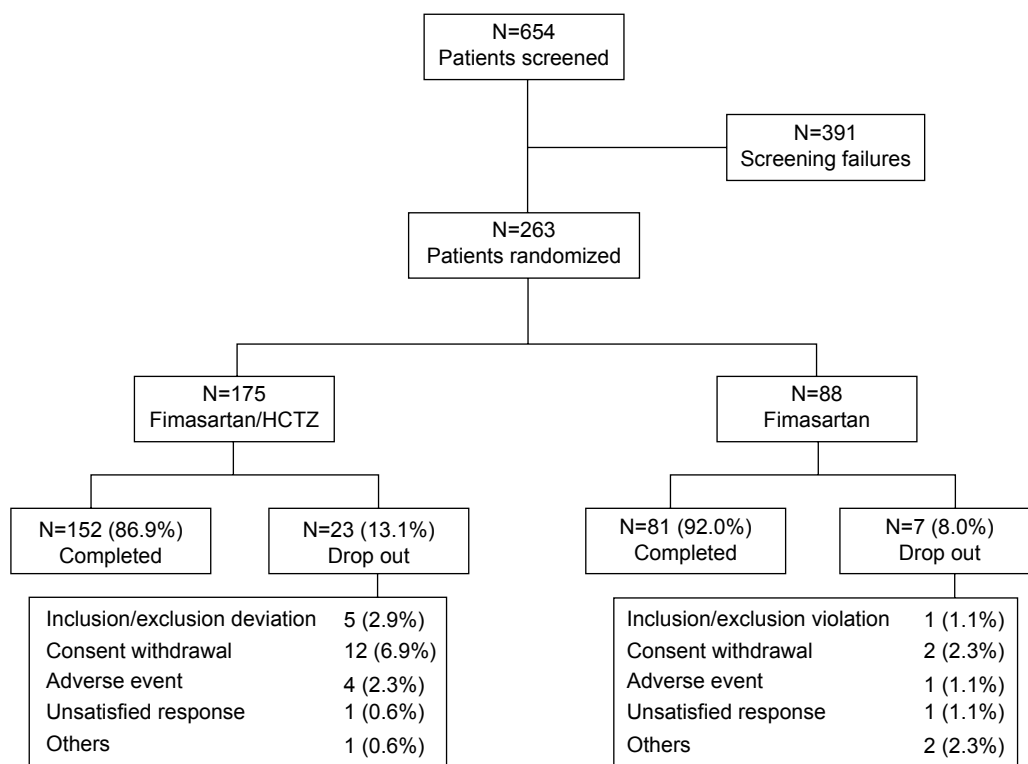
N=654
Patients screened

N=391
Screening failures

N=263
Patients randomized

N=175
Fimasartan/HCTZ

N=88
Fimasartan

N=152 (86.9%)
Completed

N=23 (13.1%)
Drop out

N=81 (92.0%)
Completed

N=7 (8.0%)
Drop out

| | |
|---|---|
| Inclusion/exclusion deviation | 5 (2.9%) |
| Consent withdrawal | 12 (6.9%) |
| Adverse event | 4 (2.3%) |
| Unsatisfied response | 1 (0.6%) |
| Others | 1 (0.6%) |

| | |
|---|---|
| Inclusion/exclusion violation | 1 (1.1%) |
| Consent withdrawal | 2 (2.3%) |
| Adverse event | 1 (1.1%) |
| Unsatisfied response | 1 (1.1%) |
| Others | 2 (2.3%) |